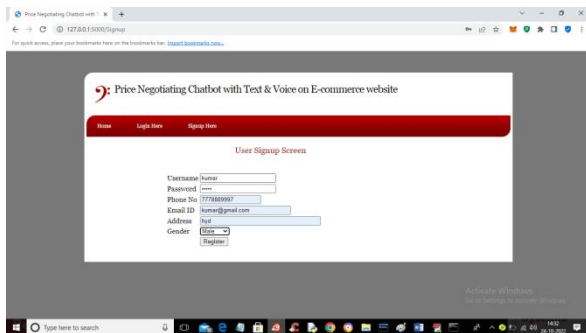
Price Negotiating Chatbot with T ×  +

127.0.0.1:5000/Signup

For quick access, place your bookmarks here on the bookmarks bar. Import bookmarks now...

Price Negotiating Chatbot with Text & Voice on E-commerce website

Home  Login Here  Signup Here

User Signup Screen

Username kumar
Password •••••
Phone No 7778889997
Email ID kumar@gmail.com
Address hyd
Gender Male
Register

Activate Windows
Go to Settings to activate Windows.

Type here to search

14:32
16-10-2022